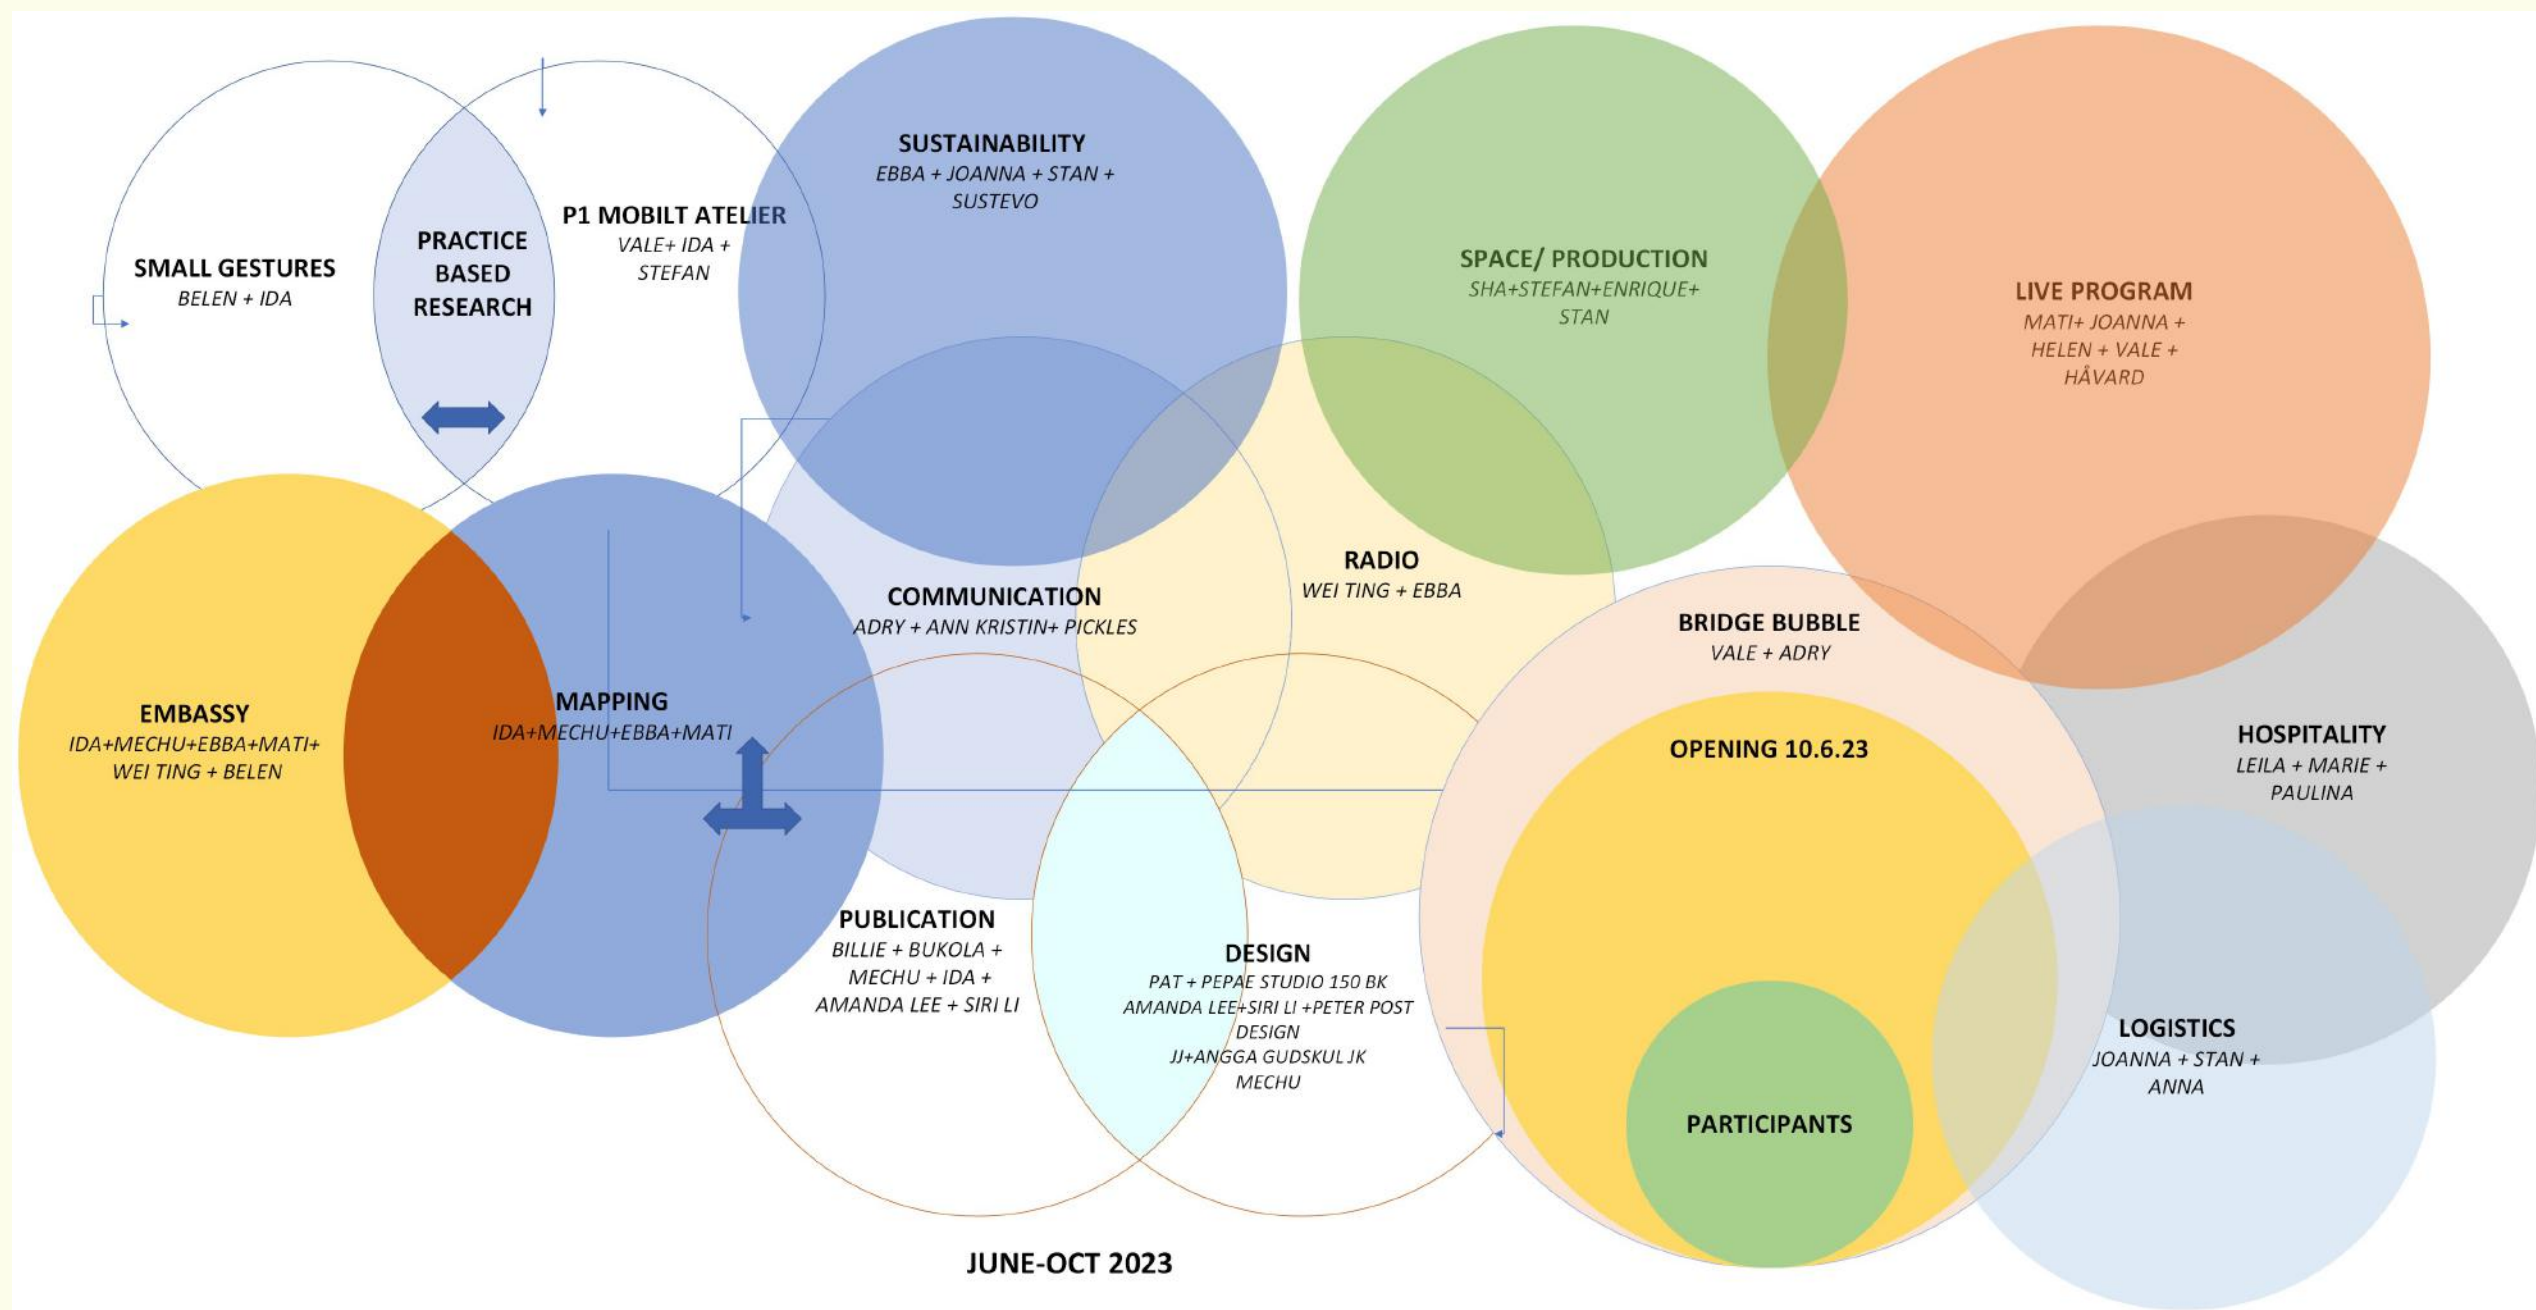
SMALL GESTURES
BELEN + IDA

PRACTICE BASED RESEARCH

P1 MOBILT ATELIER
VALE+ IDA + STEFAN

SUSTAINABILITY
EBBA + JOANNA + STAN + SUSTEVO

SPACE/ PRODUCTION
SHA+STEFAN+ENRIQUE+ STAN

LIVE PROGRAM
MATI+ JOANNA + HELEN + VALE + HÅVARD

RADIO
WEI TING + EBBA

COMMUNICATION
ADRY + ANN KRISTIN+ PICKLES

BRIDGE BUBBLE
VALE + ADRY

EMBASSY
IDA+MECHU+EBBA+MATI+ WEI TING + BELEN

MAPPING
IDA+MECHU+EBBA+MATI

OPENING 10.6.23

HOSPITALITY
LEILA + MARIE + PAULINA

PUBLICATION
BILLIE + BUKOLA + MECHU + IDA + AMANDA LEE + SIRI LI

DESIGN
PAT + PEPAE STUDIO 150 BK
AMANDA LEE+SIRI LI +PETER POST DESIGN
JJ+ANGGA GUDSKUL JK
MECHU

LOGISTICS
JOANNA + STAN + ANNA

PARTICIPANTS

JUNE-OCT 2023